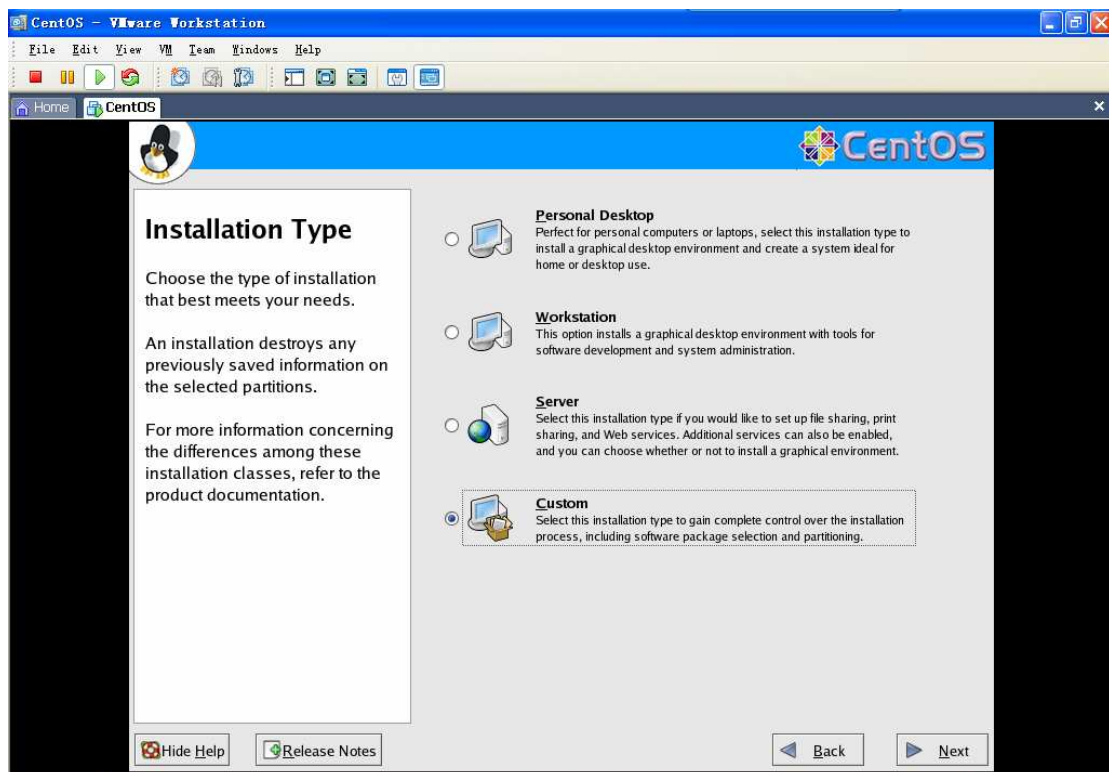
CentOS - VMware Workstation

File Edit View VM Team Windows Help

Home CentOS

CentOS

Installation Type

Choose the type of installation that best meets your needs.

An installation destroys any previously saved information on the selected partitions.

For more information concerning the differences among these installation classes, refer to the product documentation.

Personal Desktop
Perfect for personal computers or laptops, select this installation type to install a graphical desktop environment and create a system ideal for home or desktop use.

Workstation
This option installs a graphical desktop environment with tools for software development and system administration.

Server
Select this installation type if you would like to set up file sharing, print sharing, and Web services. Additional services can also be enabled, and you can choose whether or not to install a graphical environment.

Custom
Select this installation type to gain complete control over the installation process, including software package selection and partitioning.

Hide Help Release Notes Back Next